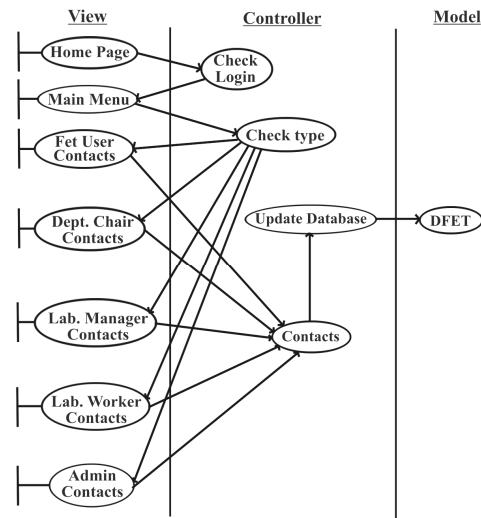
View

Controller

Model

Home Page

Check Login

Main Menu

Fet User Contacts

Check type

Dept. Chair Contacts

Update Database

DFET

Lab. Manager Contacts

Contacts

Lab. Worker Contacts

Admin Contacts